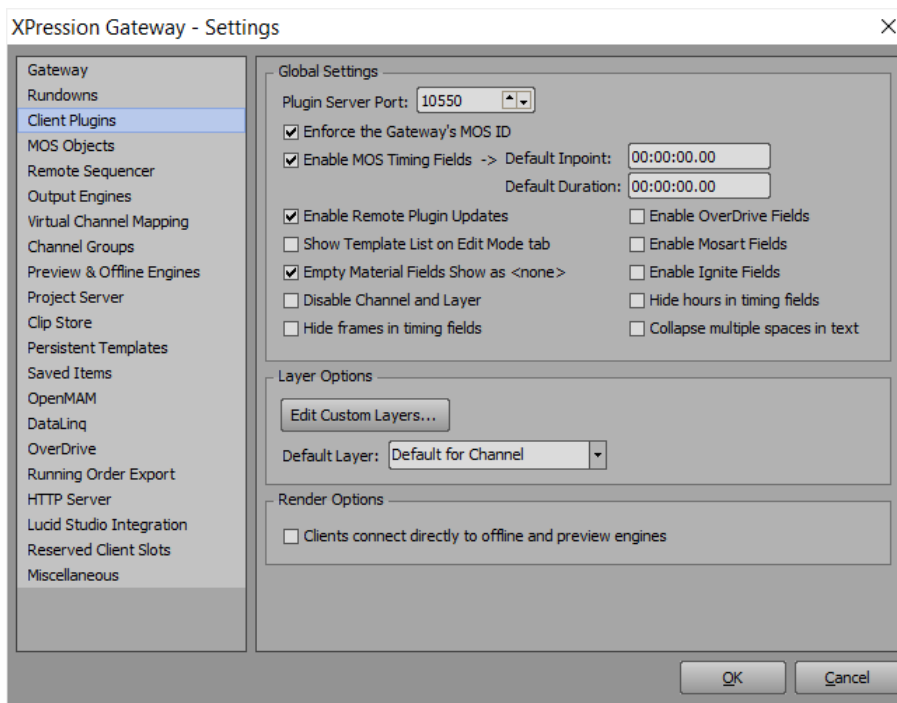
XPression Gateway - Settings

×

Gateway
Rundowns
Client Plugins
MOS Objects
Remote Sequencer
Output Engines
Virtual Channel Mapping
Channel Groups
Preview & Offline Engines
Project Server
Clip Store
Persistent Templates
Saved Items
OpenMAM
DataLinq
OverDrive
Running Order Export
HTTP Server
Lucid Studio Integration
Reserved Client Slots
Miscellaneous

Global Settings

Plugin Server Port: 10550

☑ Enforce the Gateway's MOS ID

☑ Enable MOS Timing Fields -> Default Inpoint: 00:00:00.00

Default Duration: 00:00:00.00

☑ Enable Remote Plugin Updates

☐ Show Template List on Edit Mode tab

☑ Empty Material Fields Show as <none>

☐ Disable Channel and Layer

☐ Hide frames in timing fields

☐ Enable OverDrive Fields

☐ Enable Mosart Fields

☐ Enable Ignite Fields

☐ Hide hours in timing fields

☐ Collapse multiple spaces in text

Layer Options

Edit Custom Layers...

Default Layer: Default for Channel

Render Options

☐ Clients connect directly to offline and preview engines

OK

Cancel